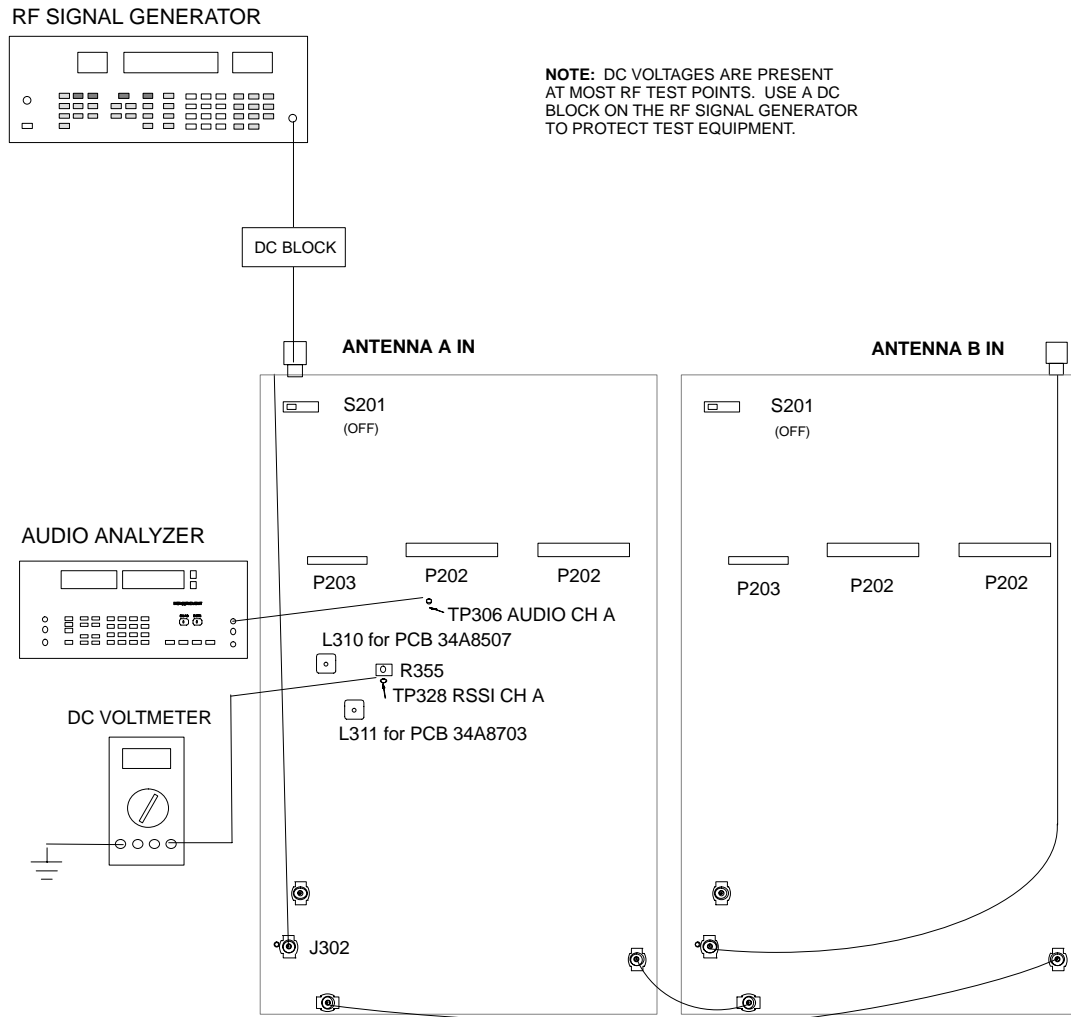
RF SIGNAL GENERATOR

NOTE: DC VOLTAGES ARE PRESENT AT MOST RF TEST POINTS. USE A DC BLOCK ON THE RF SIGNAL GENERATOR TO PROTECT TEST EQUIPMENT.

DC BLOCK

ANTENNA A IN

ANTENNA B IN

S201
(OFF)

S201
(OFF)

AUDIO ANALYZER

P203

P202

P202

P203

P202

P202

TP306 AUDIO CH A

L310 for PCB 34A8507

R355

TP328 RSSI CH A

DC VOLTMETER

L311 for PCB 34A8703

J302